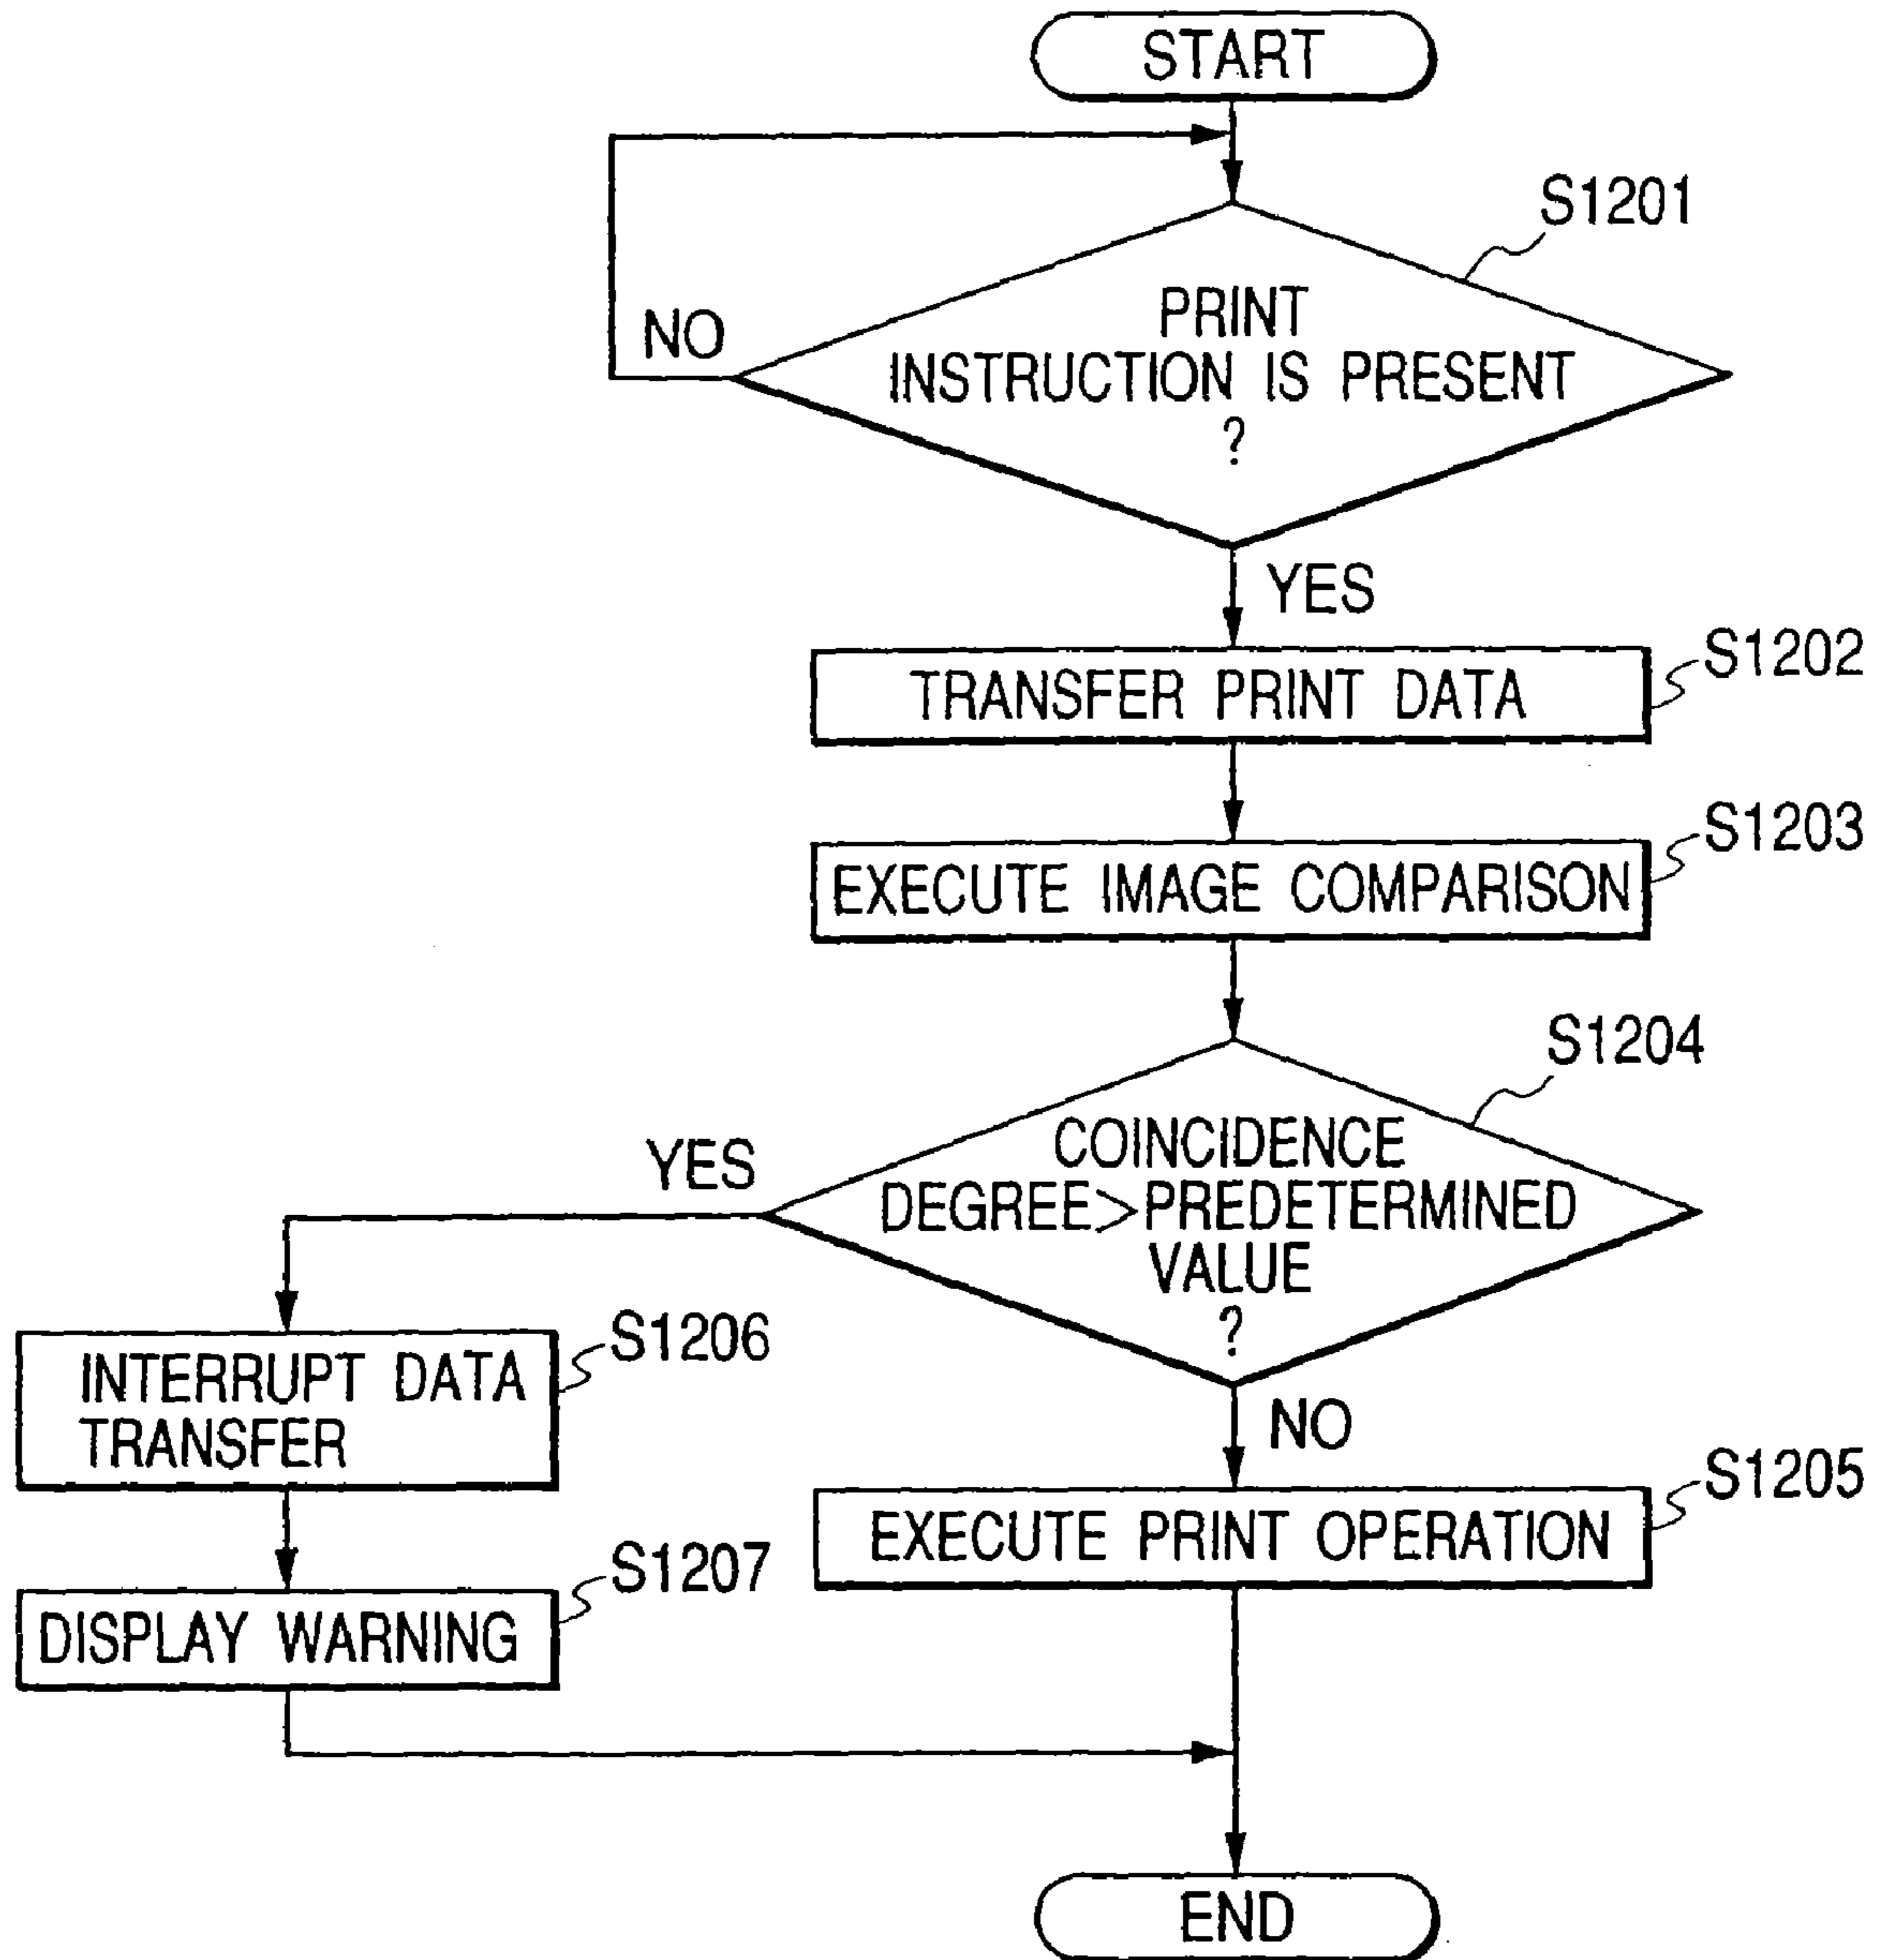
START

S1201

NO

PRINT INSTRUCTION IS PRESENT ?

YES

TRANSFER PRINT DATA

S1202

EXECUTE IMAGE COMPARISON

S1203

S1204

YES

COINCIDENCE DEGREE>PREDETERMINED VALUE ?

NO

INTERRUPT DATA TRANSFER

S1206

EXECUTE PRINT OPERATION

S1205

DISPLAY WARNING

S1207

END